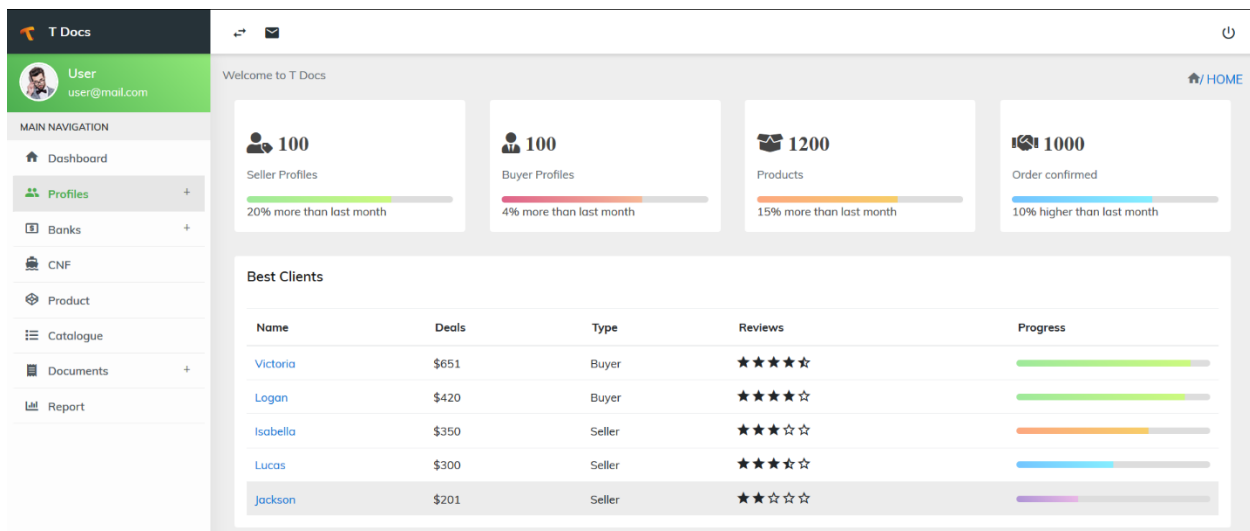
T Docs

User
user@mail.com

MAIN NAVIGATION

Dashboard
Profiles +
Banks +
CNF
Product
Catalogue
Documents +
Report

Welcome to T Docs

/ HOME

100
Seller Profiles
20% more than last month

100
Buyer Profiles
4% more than last month

1200
Products
15% more than last month

1000
Order confirmed
10% higher than last month

Best Clients

| Name | Deals | Type | Reviews | Progress |
|---|---|---|---|---|
| Victoria | $651 | Buyer | ★★★★⯪ | |
| Logan | $420 | Buyer | ★★★★☆ | |
| Isabella | $350 | Seller | ★★★☆☆ | |
| Lucas | $300 | Seller | ★★★⯪☆ | |
| Jackson | $201 | Seller | ★★☆☆☆ | |